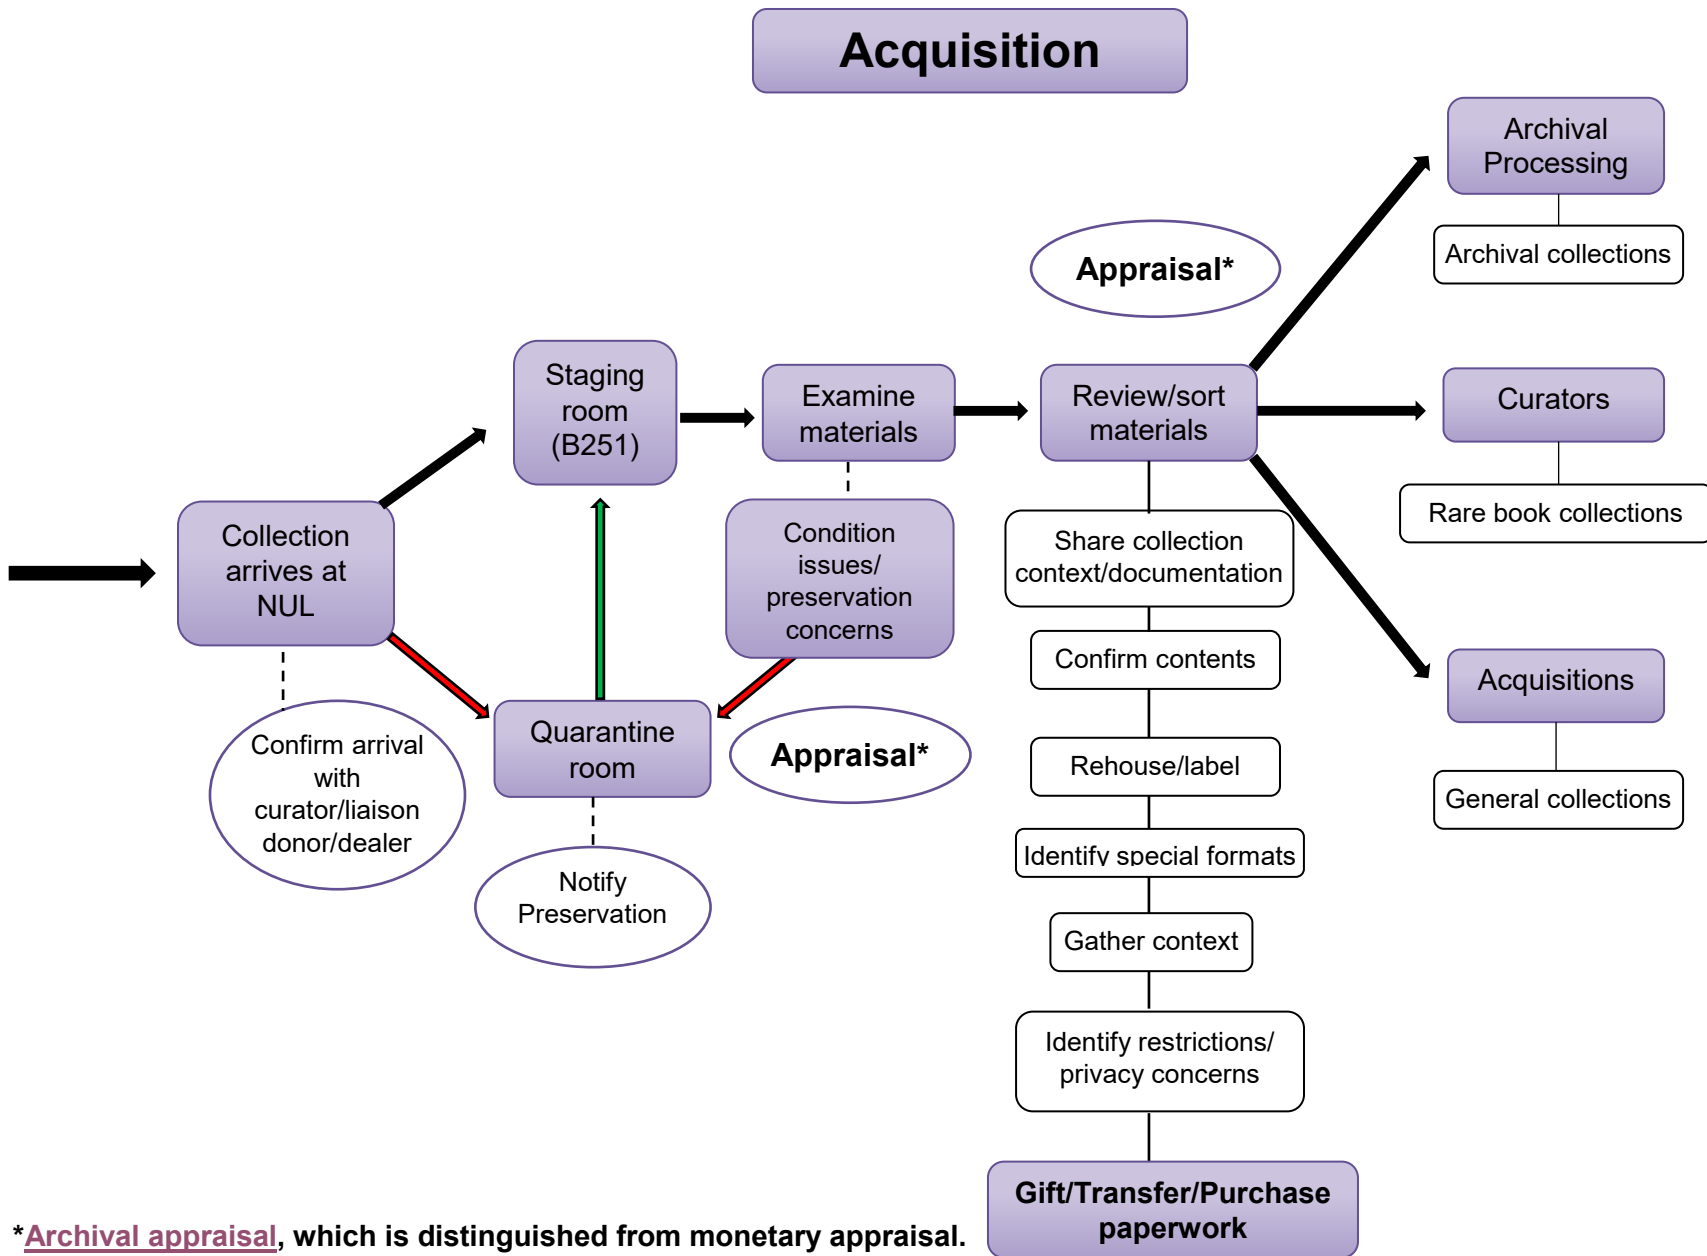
Acquisition

Collection arrives at NUL

Confirm arrival with curator/liaison donor/dealer

Staging room (B251)

Quarantine room

Notify Preservation

Examine materials

Condition issues/ preservation concerns

Appraisal*

Appraisal*

Review/sort materials

Share collection context/documentation

Confirm contents

Rehouse/label

Identify special formats

Gather context

Identify restrictions/ privacy concerns

Gift/Transfer/Purchase paperwork

Archival Processing

Archival collections

Curators

Rare book collections

Acquisitions

General collections

*Archival appraisal, which is distinguished from monetary appraisal.